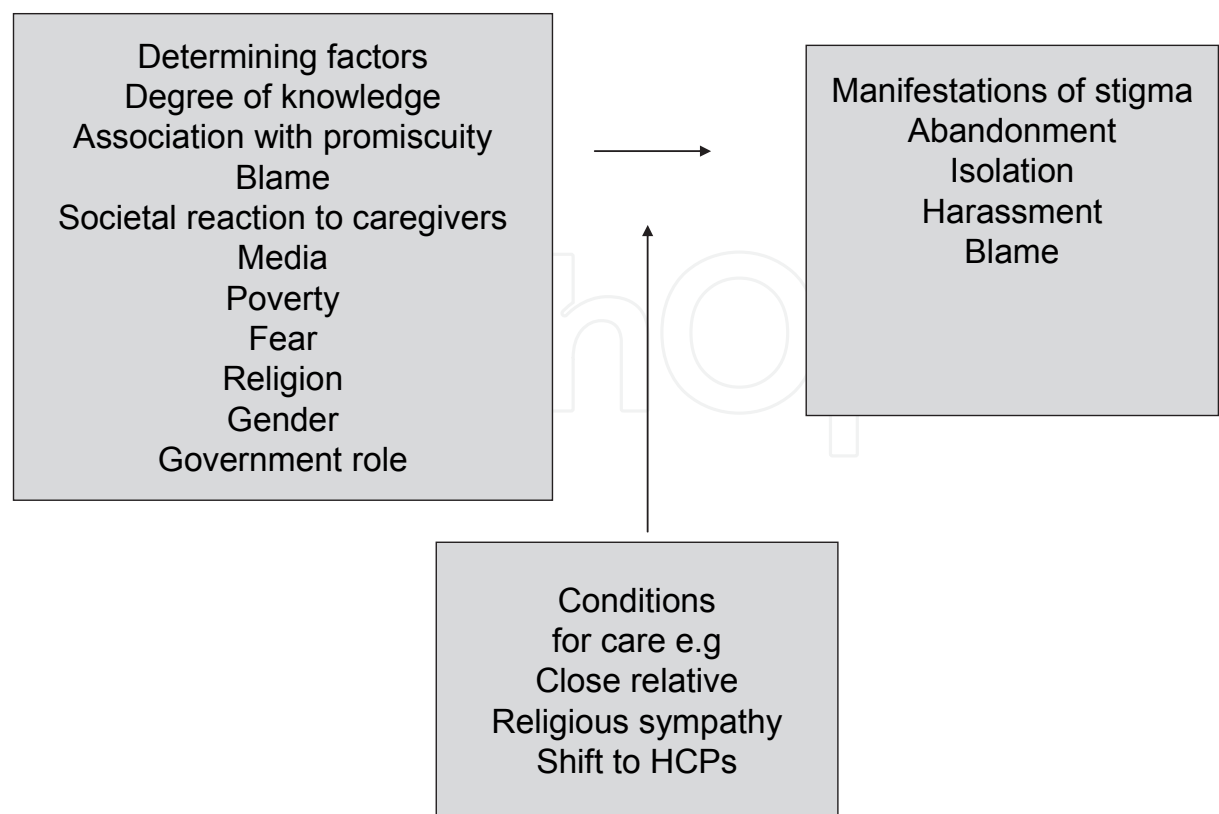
Determining factors
Degree of knowledge
Association with promiscuity
Blame
Societal reaction to caregivers
Media
Poverty
Fear
Religion
Gender
Government role

Manifestations of stigma
Abandonment
Isolation
Harassment
Blame

Conditions
for care e.g
Close relative
Religious sympathy
Shift to HCPs